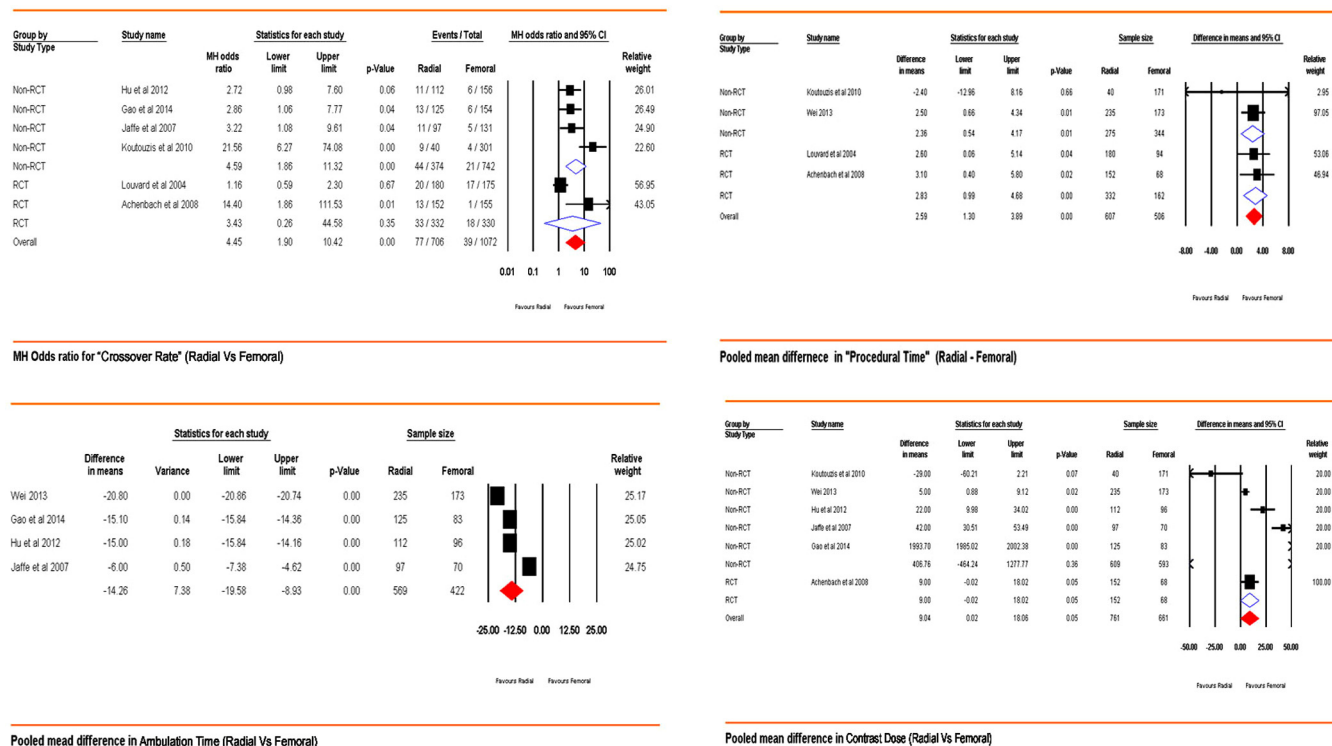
| Group by Study Type | Study name | MH odds ratio | Lower limit | Upper limit | p-Value | Radial | Femoral | Relative weight |
|---|---|---|---|---|---|---|---|---|
| | | Statistics for each study | | | | Events / Total | | MH odds ratio and 95% CI |
| Non-RCT | Hu et al 2012 | 2.72 | 0.98 | 7.60 | 0.06 | 11 / 112 | 6 / 156 | 26.01 |
| Non-RCT | Gao et al 2014 | 2.86 | 1.06 | 7.77 | 0.04 | 13 / 125 | 6 / 154 | 26.49 |
| Non-RCT | Jaffe et al 2007 | 3.22 | 1.08 | 9.61 | 0.04 | 11 / 97 | 5 / 131 | 24.90 |
| Non-RCT | Koutouzis et al 2010 | 21.56 | 6.27 | 74.08 | 0.00 | 9 / 40 | 4 / 301 | 22.60 |
| Non-RCT | | 4.59 | 1.86 | 11.32 | 0.00 | 44 / 374 | 21 / 742 | |
| RCT | Louvard et al 2004 | 1.16 | 0.59 | 2.30 | 0.67 | 20 / 180 | 17 / 175 | 56.95 |
| RCT | Achenbach et al 2008 | 14.40 | 1.86 | 111.53 | 0.01 | 13 / 152 | 1 / 155 | 43.05 |
| RCT | | 3.43 | 0.26 | 44.58 | 0.35 | 33 / 332 | 18 / 330 | |
| Overall | | 4.45 | 1.90 | 10.42 | 0.00 | 77 / 706 | 39 / 1072 | |

0.01 0.1 1 10 100

Favours Radial Favours Femoral

MH Odds ratio for "Crossover Rate" (Radial Vs Femoral)

| Group by Study Type | Study name | Difference in means | Lower limit | Upper limit | p-Value | Radial | Femoral | Relative weight |
|---|---|---|---|---|---|---|---|---|
| | | Statistics for each study | | | | Sample size | | Difference in means and 95% CI |
| Non-RCT | Koutouzis et al 2010 | -2.40 | -12.96 | 8.16 | 0.66 | 40 | 171 | 2.95 |
| Non-RCT | Wei 2013 | 2.50 | 0.66 | 4.34 | 0.01 | 235 | 173 | 97.05 |
| Non-RCT | | 2.36 | 0.54 | 4.17 | 0.01 | 275 | 344 | |
| RCT | Louvard et al 2004 | 2.60 | 0.06 | 5.14 | 0.04 | 180 | 94 | 53.06 |
| RCT | Achenbach et al 2008 | 3.10 | 0.40 | 5.80 | 0.02 | 152 | 68 | 46.94 |
| RCT | | 2.83 | 0.99 | 4.68 | 0.00 | 332 | 162 | |
| Overall | | 2.59 | 1.30 | 3.89 | 0.00 | 607 | 506 | |

-8.00 -4.00 0.00 4.00 8.00

Favours Radial Favours Femoral

Pooled mean differnece in "Procedural Time" (Radial - Femoral)

| | Difference in means | Variance | Lower limit | Upper limit | p-Value | Radial | Femoral | Relative weight |
|---|---|---|---|---|---|---|---|---|
| | Statistics for each study | | | | | Sample size | | |
| Wei 2013 | -20.80 | 0.00 | -20.86 | -20.74 | 0.00 | 235 | 173 | 25.17 |
| Gao et al 2014 | -15.10 | 0.14 | -15.84 | -14.36 | 0.00 | 125 | 83 | 25.05 |
| Hu et al 2012 | -15.00 | 0.18 | -15.84 | -14.16 | 0.00 | 112 | 96 | 25.02 |
| Jaffe et al 2007 | -6.00 | 0.50 | -7.38 | -4.62 | 0.00 | 97 | 70 | 24.75 |
| | -14.26 | 7.38 | -19.58 | -8.93 | 0.00 | 569 | 422 | |

-25.00 -12.50 0.00 12.50 25.00

Favours Radial Favours Femoral

Pooled mead difference in Ambulation Time (Radial Vs Femoral)

| Group by Study Type | Study name | Difference in means | Lower limit | Upper limit | p-Value | Radial | Femoral | Relative weight |
|---|---|---|---|---|---|---|---|---|
| | | Statistics for each study | | | | Sample size | | Difference in means and 95% CI |
| Non-RCT | Koutouzis et al 2010 | -29.00 | -60.21 | 2.21 | 0.07 | 40 | 171 | 20.00 |
| Non-RCT | Wei 2013 | 5.00 | 0.88 | 9.12 | 0.02 | 235 | 173 | 20.00 |
| Non-RCT | Hu et al 2012 | 22.00 | 9.98 | 34.02 | 0.00 | 112 | 96 | 20.00 |
| Non-RCT | Jaffe et al 2007 | 42.00 | 30.51 | 53.49 | 0.00 | 97 | 70 | 20.00 |
| Non-RCT | Gao et al 2014 | 1993.70 | 1985.02 | 2002.38 | 0.00 | 125 | 83 | 20.00 |
| Non-RCT | | 406.76 | -464.24 | 1277.77 | 0.36 | 609 | 593 | |
| RCT | Achenbach et al 2008 | 9.00 | -0.02 | 18.02 | 0.05 | 152 | 68 | 100.00 |
| RCT | | 9.00 | -0.02 | 18.02 | 0.05 | 152 | 68 | |
| Overall | | 9.04 | 0.02 | 18.06 | 0.05 | 761 | 661 | |

-50.00 -25.00 0.00 25.00 50.00

Favours Radial Favours Femoral

Pooled mean difference in Contrast Dose (Radial Vs Femoral)